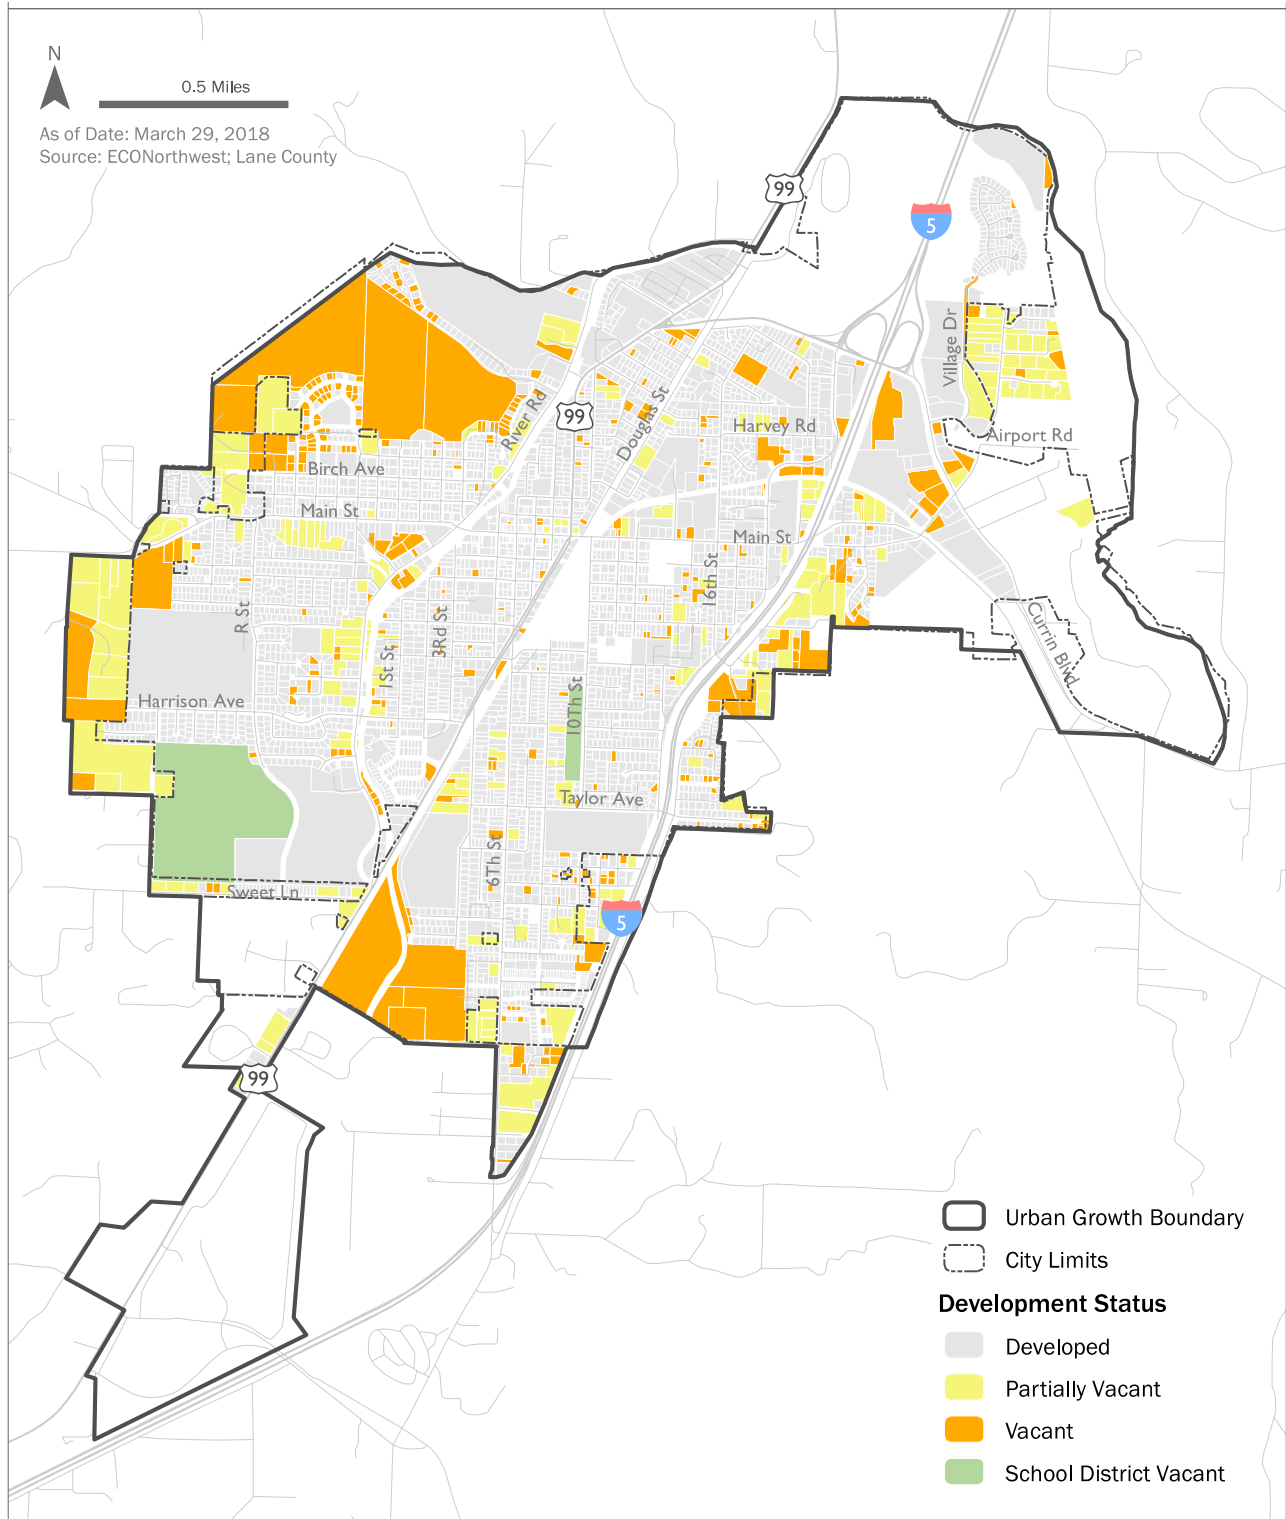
N
0.5 Miles
As of Date: March 29, 2018
Source: ECONorthwest; Lane County

99
5
Village Dr
River Rd
99
Douglas St
Harvey Rd
Airport Rd
Birch Ave
Main St
Main St
R St
1St St
3Rd St
16th St
10Th St
Currin Blvd
Harrison Ave
Taylor Ave
6Th St
Sweet Ln
5
99

Urban Growth Boundary
City Limits
Development Status
Developed
Partially Vacant
Vacant
School District Vacant